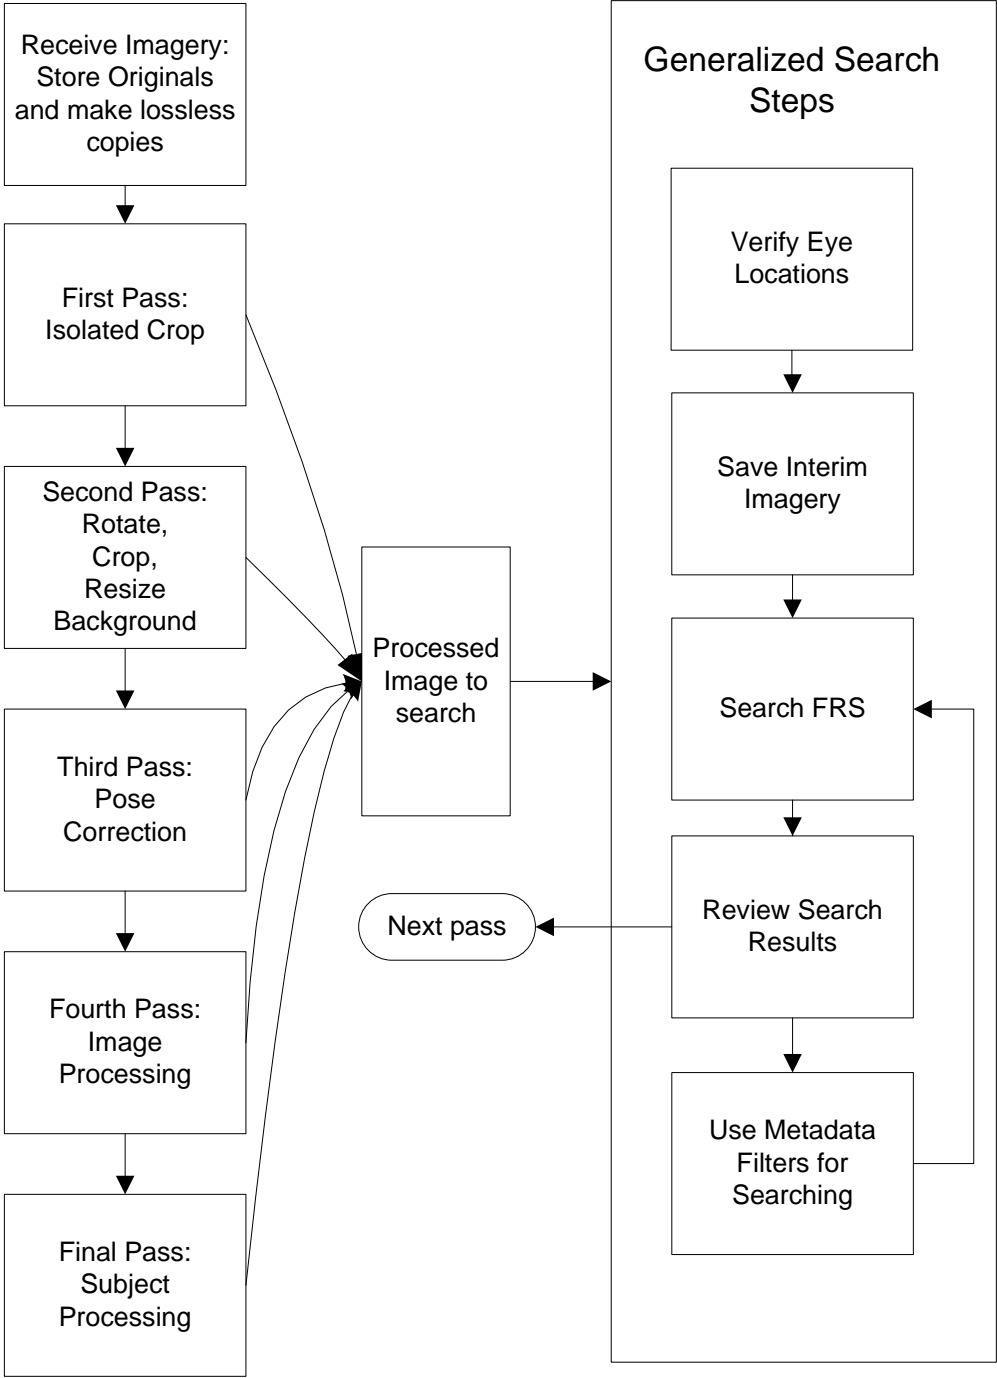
Receive Imagery: Store Originals and make lossless copies

First Pass: Isolated Crop

Second Pass: Rotate, Crop, Resize Background

Third Pass: Pose Correction

Fourth Pass: Image Processing

Final Pass: Subject Processing

Processed Image to search

Next pass

Generalized Search Steps

Verify Eye Locations

Save Interim Imagery

Search FRS

Review Search Results

Use Metadata Filters for Searching